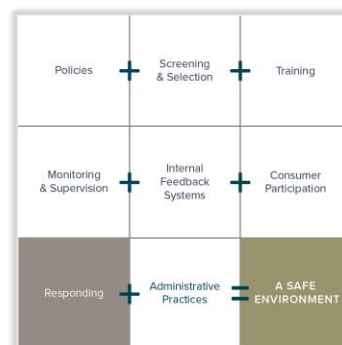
| | | |
|---|---|---|
| Policies | Screening & Selection | Training |
| Monitoring & Supervision | Internal Feedback Systems | Consumer Participation |
| Responding | Administrative Practices | A SAFE ENVIRONMENT |